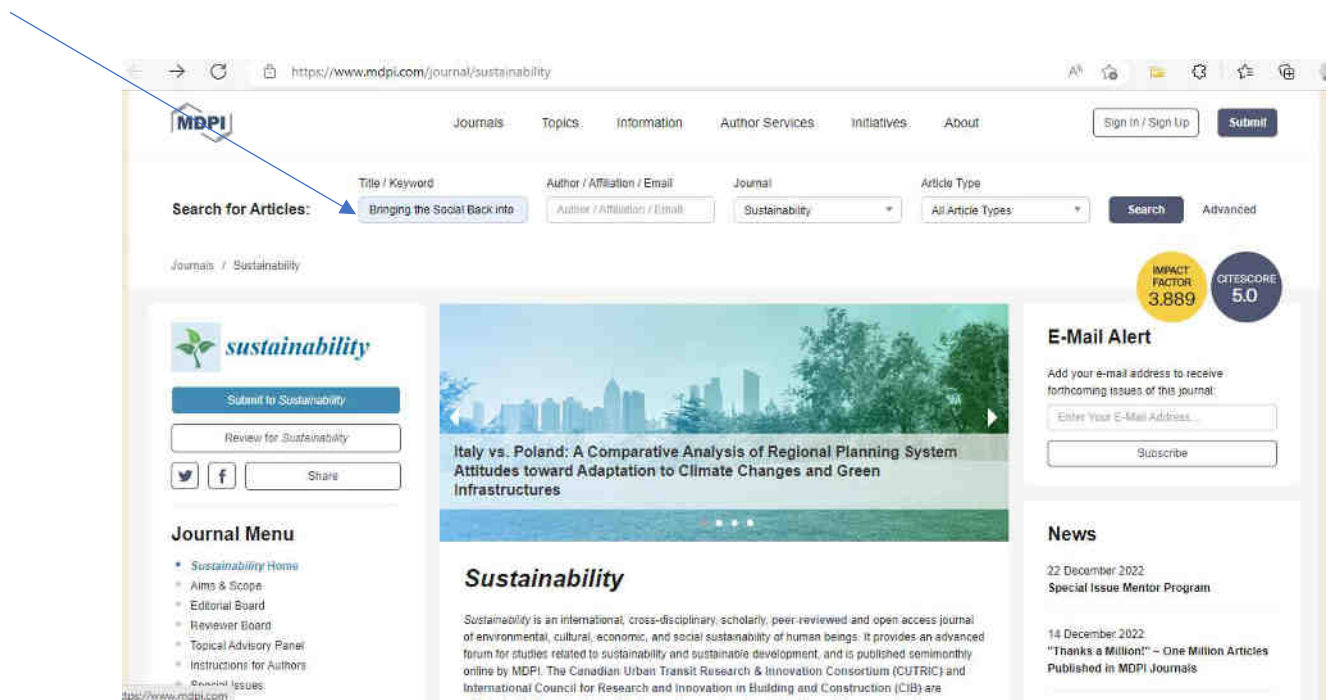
https://www.mdpi.com/journal/sustainability

MDPI

Journals Topics Information Author Services Initiatives About

Sign In / Sign Up Submit

Search for Articles:

Title / Keyword
Bringing the Social Back into

Author / Affiliation / Email
Author / Affiliation / Email

Journal
Sustainability

Article Type
All Article Types

Search Advanced

Journals / Sustainability

IMPACT FACTOR 3.889

CITESCORE 5.0

sustainability

Submit to Sustainability

Review for Sustainability

Share

Journal Menu

- Sustainability Home
- Aims & Scope
- Editorial Board
- Reviewer Board
- Topical Advisory Panel
- Instructions for Authors
- Special Issues

https://www.mdpi.com

Italy vs. Poland: A Comparative Analysis of Regional Planning System Attitudes toward Adaptation to Climate Changes and Green Infrastructures

Sustainability

Sustainability is an international, cross-disciplinary, scholarly, peer-reviewed and open access journal of environmental, cultural, economic, and social sustainability of human beings. It provides an advanced forum for studies related to sustainability and sustainable development, and is published semimonthly online by MDPI. The Canadian Urban Transit Research & Innovation Consortium (CUTRIC) and International Council for Research and Innovation in Building and Construction (CIB) are

E-Mail Alert

Add your e-mail address to receive forthcoming issues of this journal:

Enter Your E-Mail Address...

Subscribe

News

22 December 2022
Special Issue Mentor Program

14 December 2022
"Thanks a Million!" – One Million Articles Published in MDPI Journals